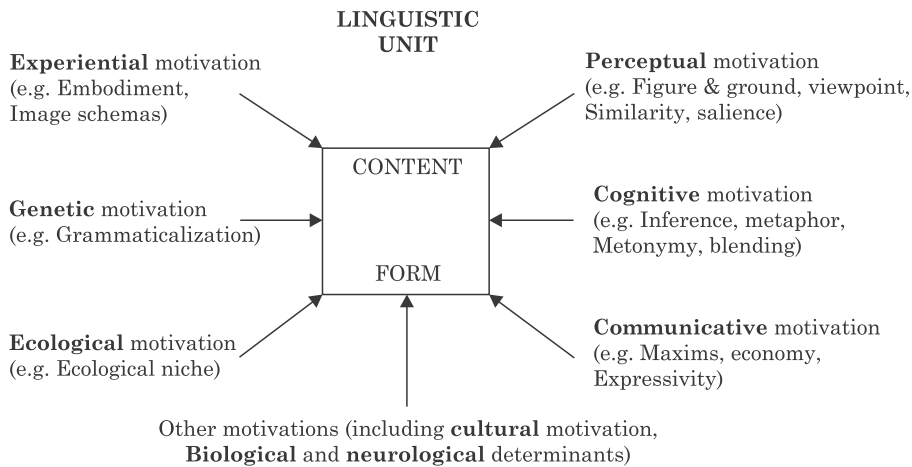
LINGUISTIC UNIT

Experiential motivation (e.g. Embodiment, Image schemas)

Perceptual motivation (e.g. Figure & ground, viewpoint, Similarity, salience)

CONTENT

FORM

Genetic motivation (e.g. Grammaticalization)

Cognitive motivation (e.g. Inference, metaphor, Metonymy, blending)

Ecological motivation (e.g. Ecological niche)

Communicative motivation (e.g. Maxims, economy, Expressivity)

Other motivations (including cultural motivation, Biological and neurological determinants)